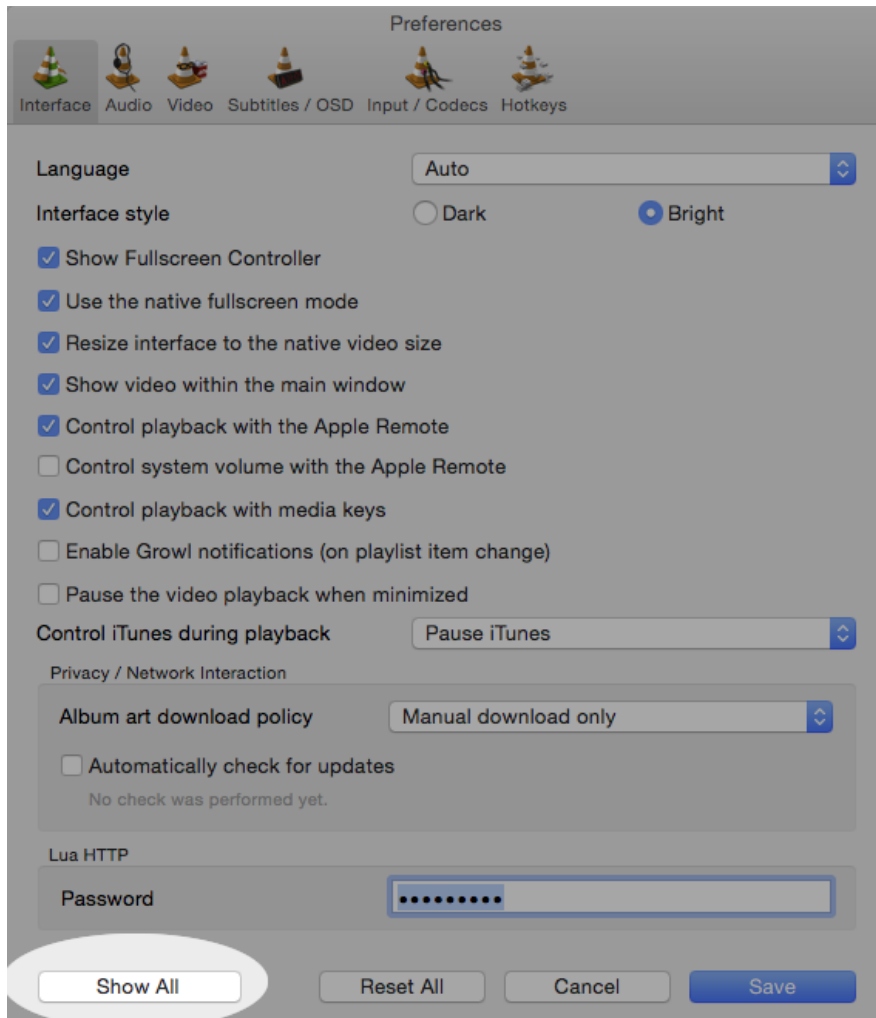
Preferences

Interface Audio Video Subtitles / OSD Input / Codecs Hotkeys

Language Auto

Interface style Dark Bright

Show Fullscreen Controller

Use the native fullscreen mode

Resize interface to the native video size

Show video within the main window

Control playback with the Apple Remote

Control system volume with the Apple Remote

Control playback with media keys

Enable Growl notifications (on playlist item change)

Pause the video playback when minimized

Control iTunes during playback Pause iTunes

Privacy / Network Interaction

Album art download policy Manual download only

Automatically check for updates

No check was performed yet.

Lua HTTP

Password •••••••••

Show All Reset All Cancel Save